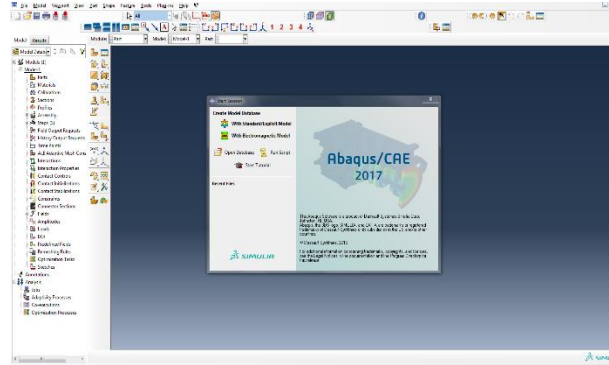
File Model Viewport View Part Shape Feature Tools Plug-ins Help

1 2 3 4

Model Results

Module: Part Model: Model-1 Part:

Model Database

Models (1)
Model-1
Parts
Materials
Calibrations
Sections
Profiles
Assembly
Steps (1)
Field Output Requests
History Output Requests
Time Points
ALE Adaptive Mesh Cons
Interactions
Interaction Properties
Contact Controls
Contact Initializations
Contact Stabilizations
Constraints
Connector Sections
Fields
Amplitudes
Loads
BCs
Predefined Fields
Remeshing Rules
Optimization Tasks
Sketches
Annotations
Analysis
Jobs
Adaptivity Processes
Co-executions
Optimization Processes

Start Session

Create Model Database

With Standard/Explicit Model

With Electromagnetic Model

Open Database

Run Script

Start Tutorial

Recent Files

Abaqus/CAE

2017

This Abaqus Software is a product of Dassault Systèmes Simulia Corp., Johnston, RI, USA.
Abaqus, the 3DS logo, SIMULIA, and CATIA are trademarks or registered trademarks of Dassault Systèmes or its subsidiaries in the US and/or other countries.

© Dassault Systèmes, 2016

For additional information concerning trademarks, copyrights, and licenses, see the Legal Notices in the documentation and the Program Directory.

SIMULIA

SIMULIA